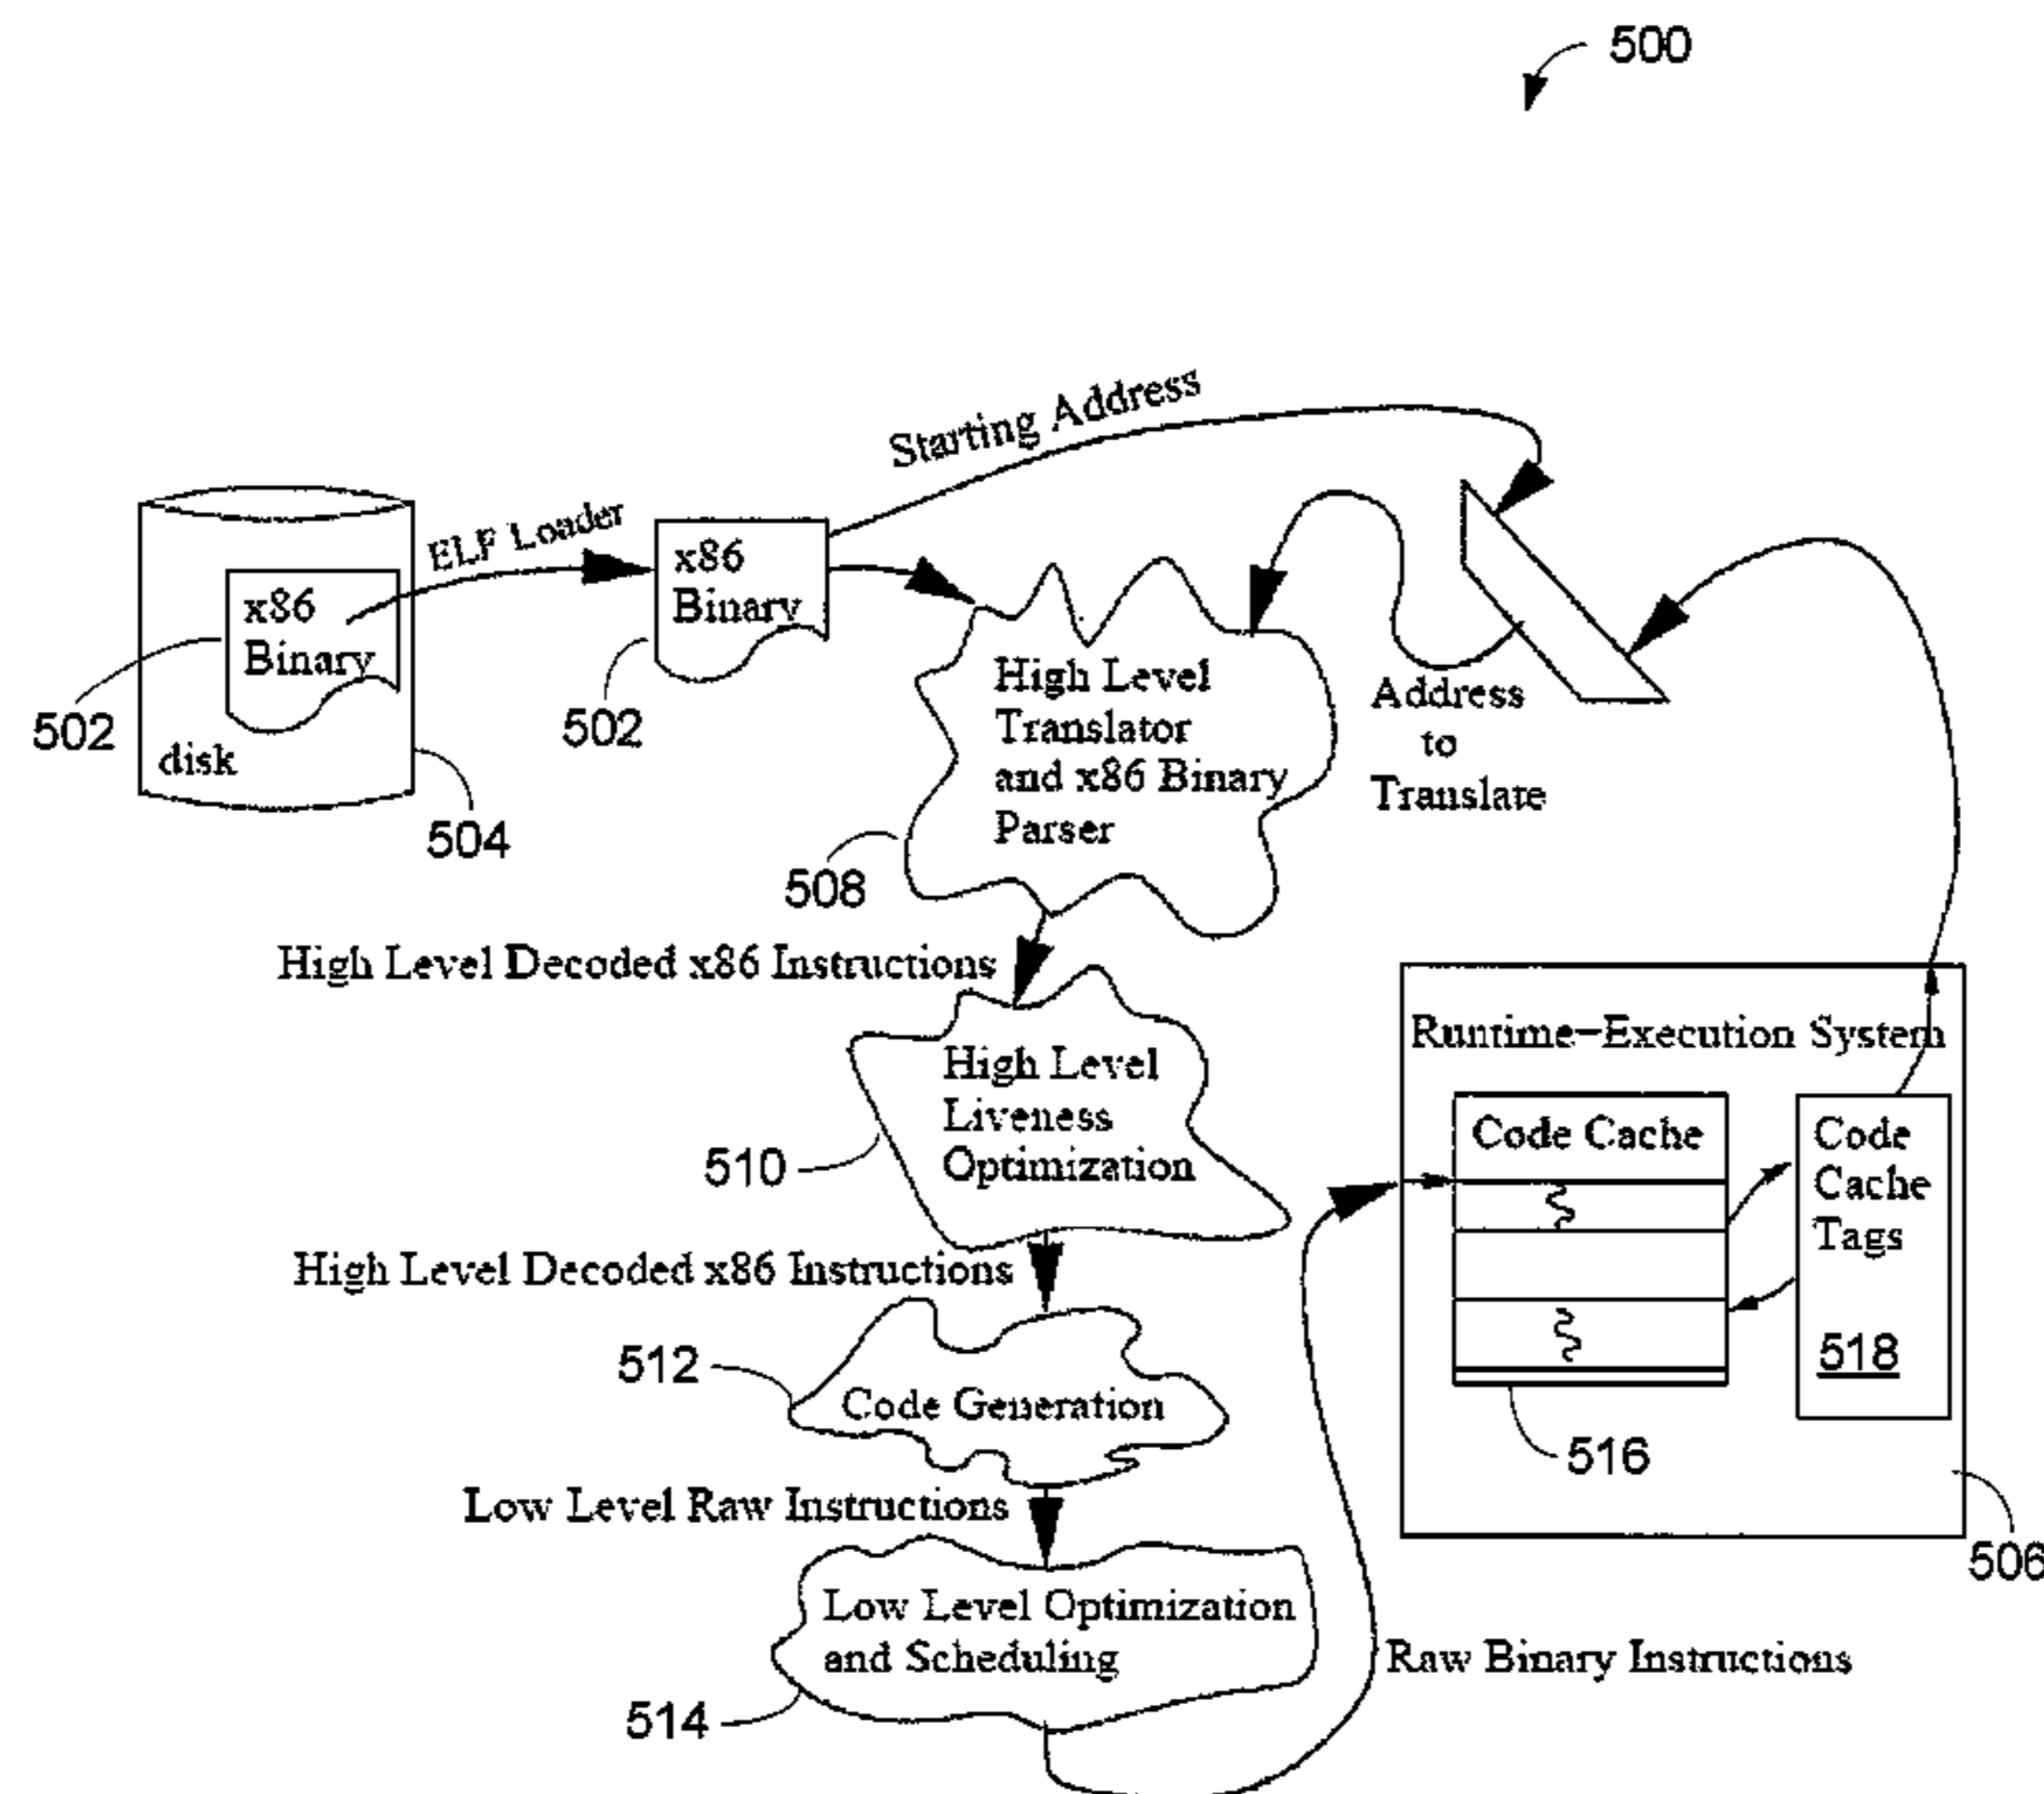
500

Starting Address

ELF Loader

x86 Binary

502

disk

504

x86 Binary

502

High Level Translator and x86 Binary Parser

508

Address to Translate

High Level Decoded x86 Instructions

High Level Liveness Optimization

510

High Level Decoded x86 Instructions

512

Code Generation

Low Level Raw Instructions

Low Level Optimization and Scheduling

514

Runtime−Execution System

Code Cache

Code Cache Tags

518

516

506

Raw Binary Instructions